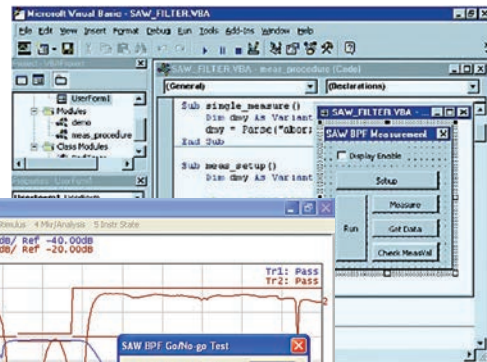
Microsoft Visual Basic - SAW_FILTER.VBA

File Edit View Insert Format Debug Run Tools Add-Ins Window Help

Project - VBAProject

UserForm1
Modules
demo
meas_procedure
Class Modules

SAW_FILTER.VBA - meas_procedure (Code)

(General)
(Declarations)

Sub single_measure()
Dim dmy As Variant
dmy = Parse("abor:
End Sub

Sub meas_setup()
Dim dmy As Variant

SAW_FILTER.VBA -
SAW BPF Measurement

Display Enable

Setup
Run
Measure
Get Data
Check MeasVal

Properties - UserForm1

timulus 4 Mkr/Analysis 5 Instr State

dB/ Ref -40.00dB
dB/ Ref -20.00dB

Tr1: Pass
Tr2: Pass

SAW BPF Go/No-go Test